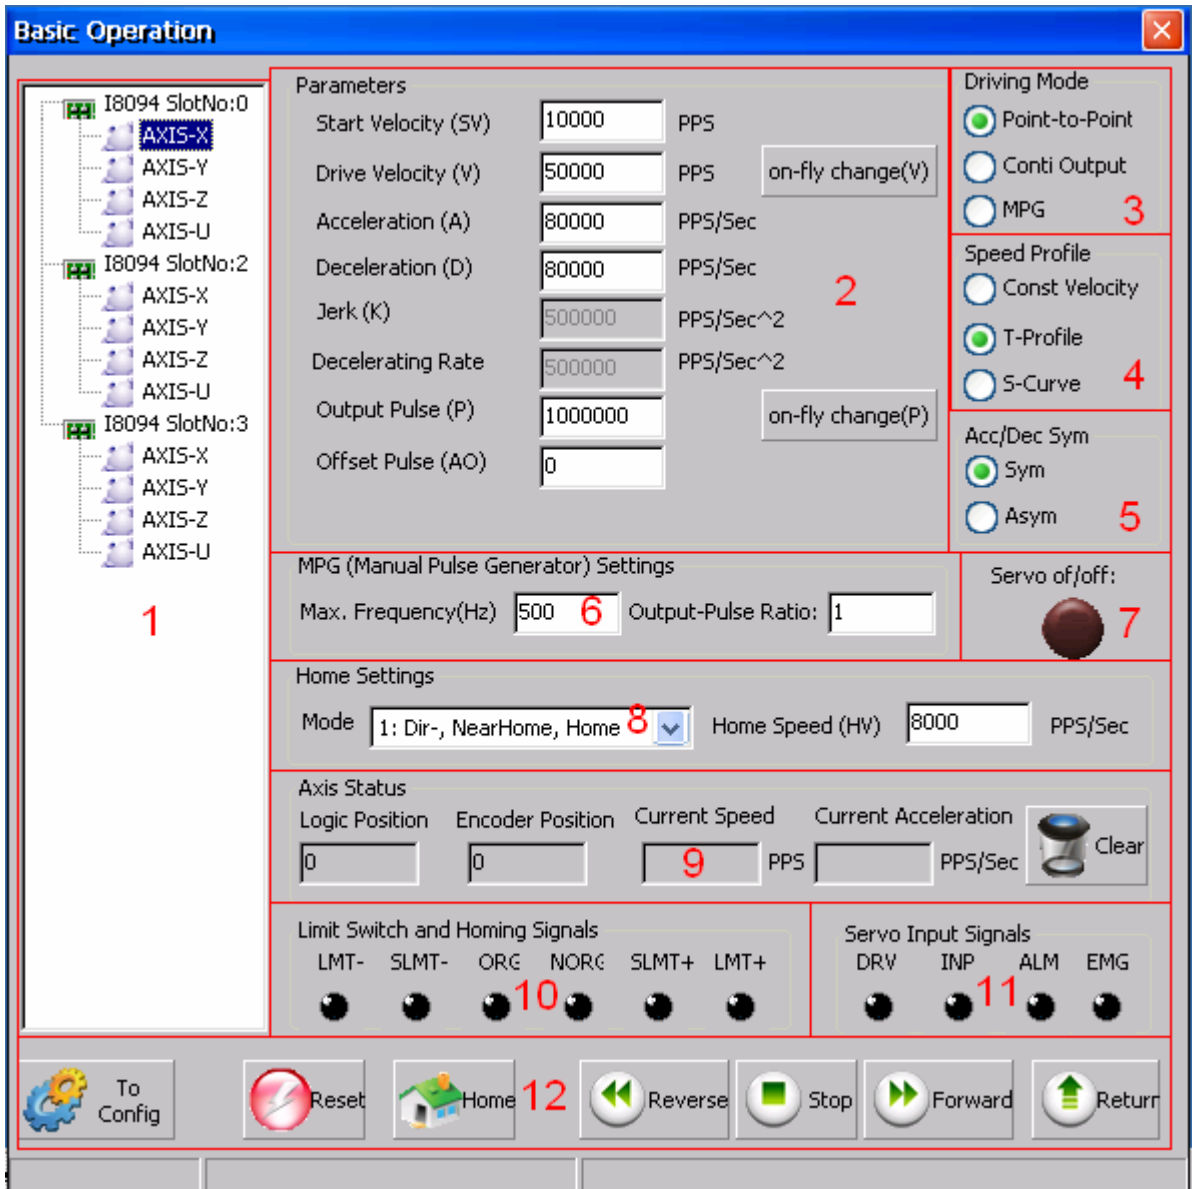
Basic Operation

I8094 SlotNo:0
AXIS-X
AXIS-Y
AXIS-Z
AXIS-U
I8094 SlotNo:2
AXIS-X
AXIS-Y
AXIS-Z
AXIS-U
I8094 SlotNo:3
AXIS-X
AXIS-Y
AXIS-Z
AXIS-U

1

Parameters
Start Velocity (SV) 10000 PPS
Drive Velocity (V) 50000 PPS on-fly change(V)
Acceleration (A) 80000 PPS/Sec
Deceleration (D) 80000 PPS/Sec
Jerk (K) 500000 PPS/Sec^2
Decelerating Rate 500000 PPS/Sec^2
Output Pulse (P) 1000000 on-fly change(P)
Offset Pulse (AO) 0

2

Driving Mode
Point-to-Point
Conti Output
MPG
3

Speed Profile
Const Velocity
T-Profile
S-Curve
4

Acc/Dec Sym
Sym
Asym
5

MPG (Manual Pulse Generator) Settings
Max. Frequency(Hz) 500 6 Output-Pulse Ratio: 1

Servo of/off:
7

Home Settings
Mode 1: Dir-, NearHome, Home 8 Home Speed (HV) 8000 PPS/Sec

Axis Status
Logic Position Encoder Position Current Speed Current Acceleration
0 0 9 PPS PPS/Sec Clear

Limit Switch and Homing Signals
LMT- SLMT- ORG NORG SLMT+ LMT+
10

Servo Input Signals
DRV INP ALM EMG
11

To Config
Reset
Home 12
Reverse
Stop
Forward
Return